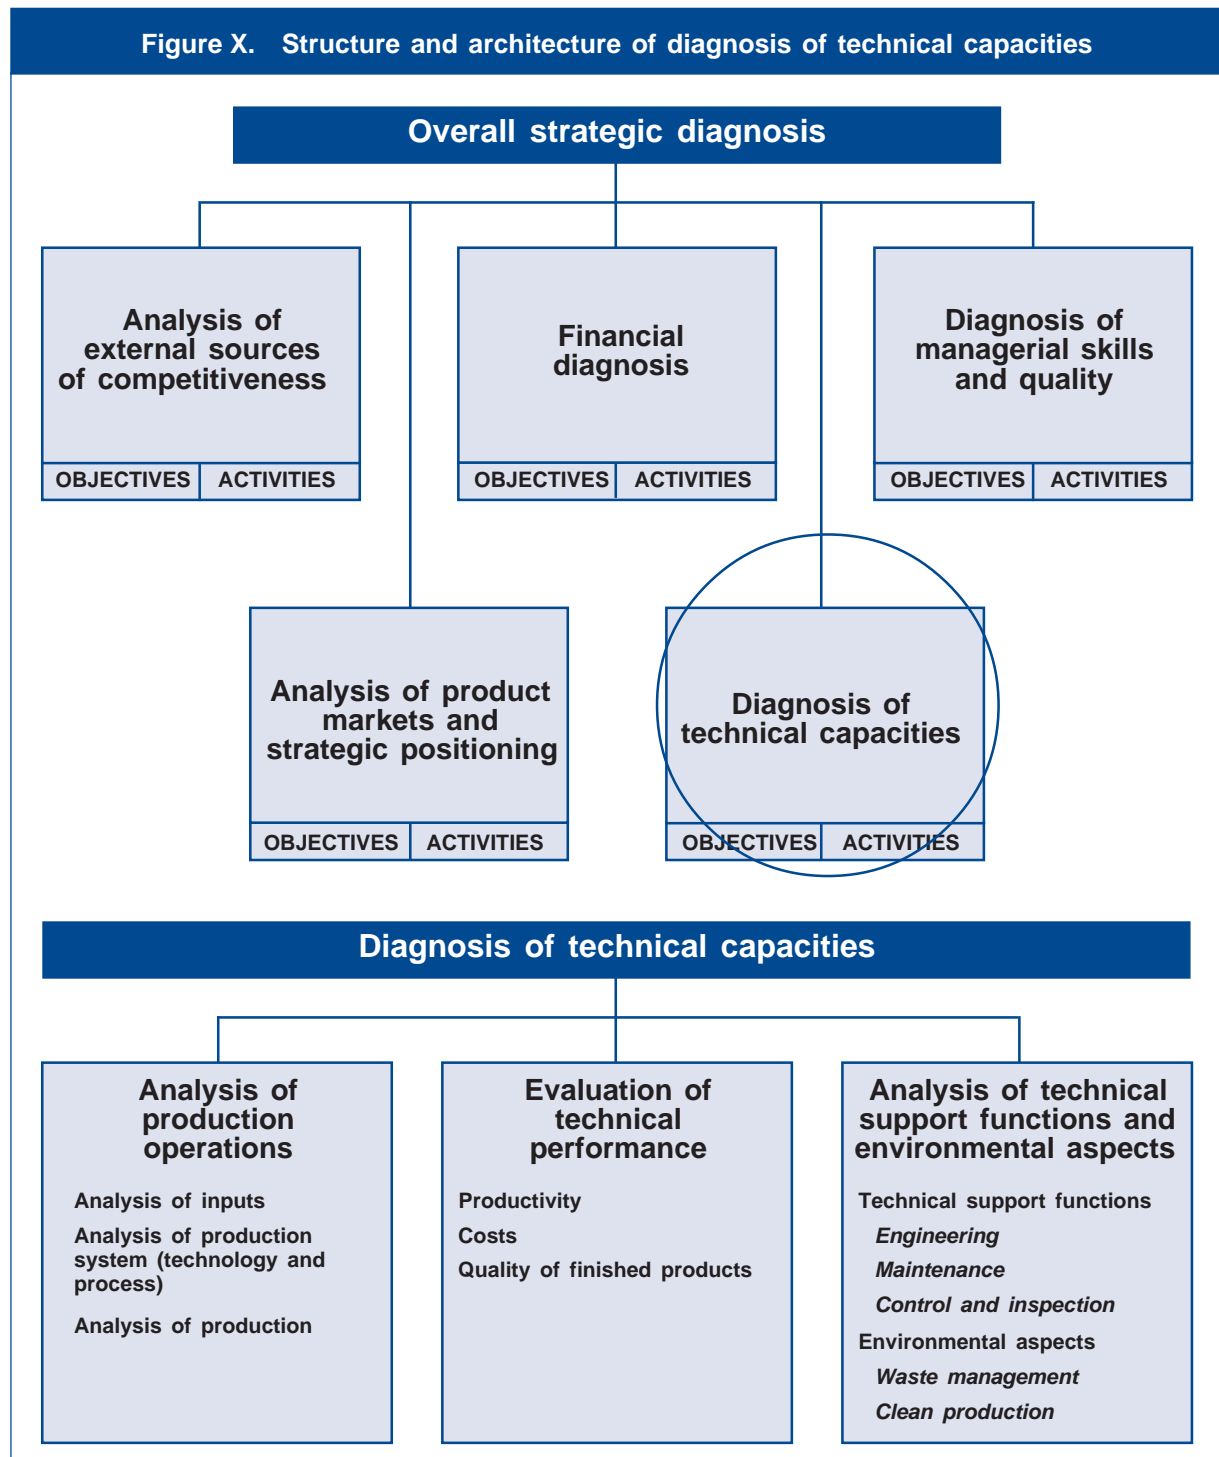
Figure X. Structure and architecture of diagnosis of technical capacities

Overall strategic diagnosis

Analysis of external sources of competitiveness

OBJECTIVES | ACTIVITIES

Financial diagnosis

OBJECTIVES | ACTIVITIES

Diagnosis of managerial skills and quality

OBJECTIVES | ACTIVITIES

Analysis of product markets and strategic positioning

OBJECTIVES | ACTIVITIES

Diagnosis of technical capacities

OBJECTIVES | ACTIVITIES

Diagnosis of technical capacities

Analysis of production operations

Analysis of inputs

Analysis of production system (technology and process)

Analysis of production

Evaluation of technical performance

Productivity

Costs

Quality of finished products

Analysis of technical support functions and environmental aspects

Technical support functions

*Engineering*

*Maintenance*

*Control and inspection*

Environmental aspects

*Waste management*

*Clean production*